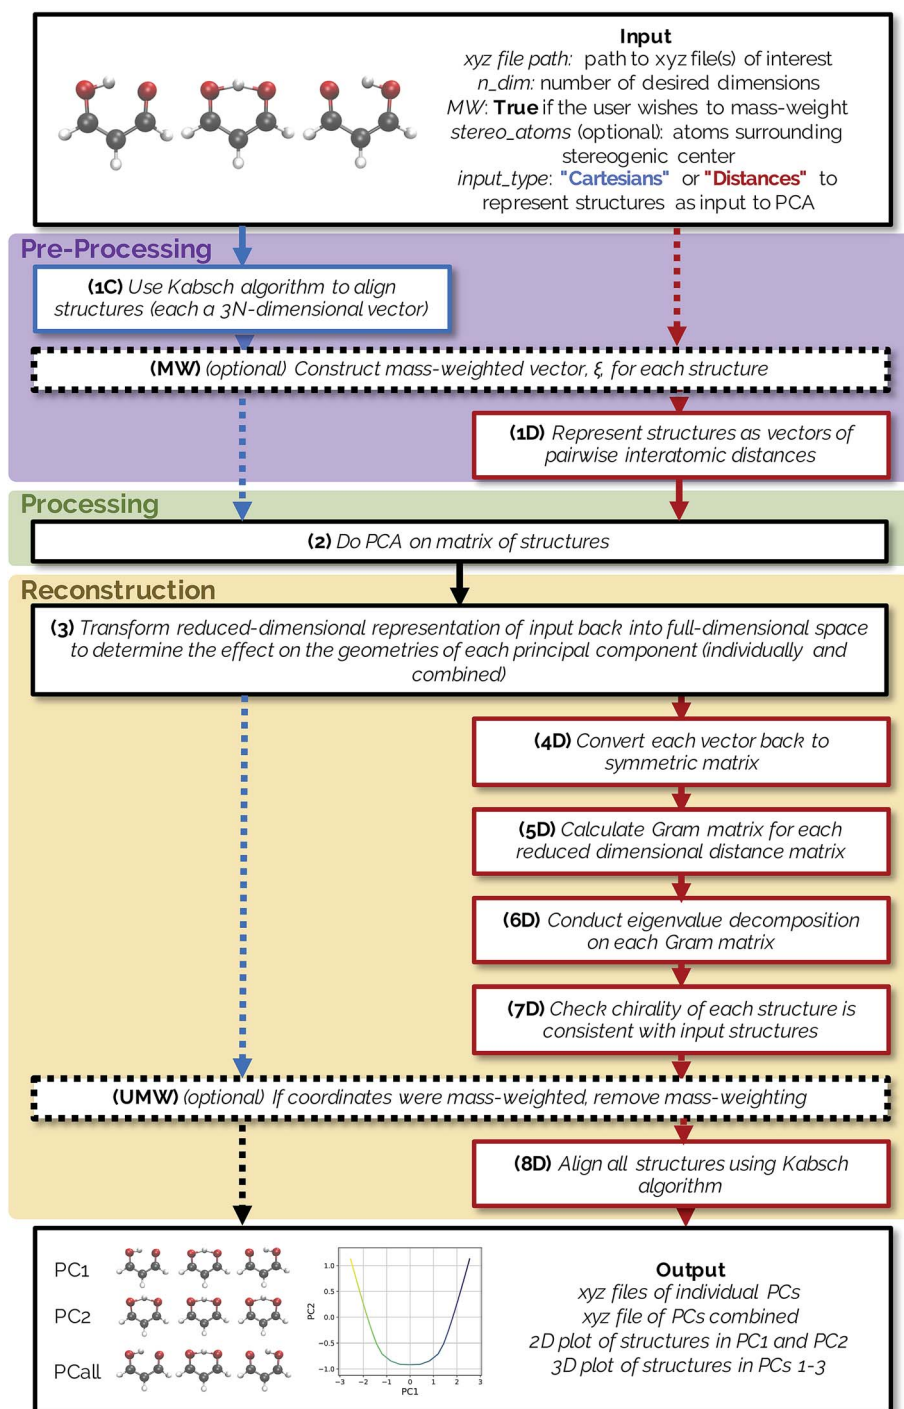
Input
xyz file path: path to xyz file(s) of interest
n_dim: number of desired dimensions
MW: True if the user wishes to mass-weight
stereo_atoms (optional): atoms surrounding stereogenic center
input_type: "Cartesians" or "Distances" to represent structures as input to PCA

Pre-Processing

(1C) Use Kabsch algorithm to align structures (each a 3N-dimensional vector)

(MW) (optional) Construct mass-weighted vector, $\xi$ for each structure

(1D) Represent structures as vectors of pairwise interatomic distances

Processing

(2) Do PCA on matrix of structures

Reconstruction

(3) Transform reduced-dimensional representation of input back into full-dimensional space to determine the effect on the geometries of each principal component (individually and combined)

(4D) Convert each vector back to symmetric matrix

(5D) Calculate Gram matrix for each reduced dimensional distance matrix

(6D) Conduct eigenvalue decomposition on each Gram matrix

(7D) Check chirality of each structure is consistent with input structures

(UMW) (optional) If coordinates were mass-weighted, remove mass-weighting

(8D) Align all structures using Kabsch algorithm

PC1
PC2
PCall

1.0
0.5
0.0
−0.5
−1.0
PC2
−3 −2 −1 0 1 2 3
PC1

Output
xyz files of individual PCs
xyz file of PCs combined
2D plot of structures in PC1 and PC2
3D plot of structures in PCs 1-3